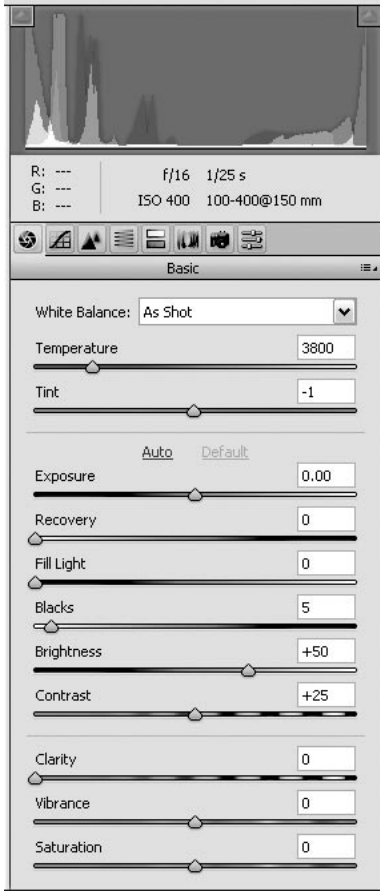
R: ---
G: ---
B: ---

f/16 1/25 s
ISO 400 100-400@150 mm

Basic

White Balance: As Shot

Temperature 3800

Tint -1

Auto Default

Exposure 0.00

Recovery 0

Fill Light 0

Blacks 5

Brightness +50

Contrast +25

Clarity 0

Vibrance 0

Saturation 0